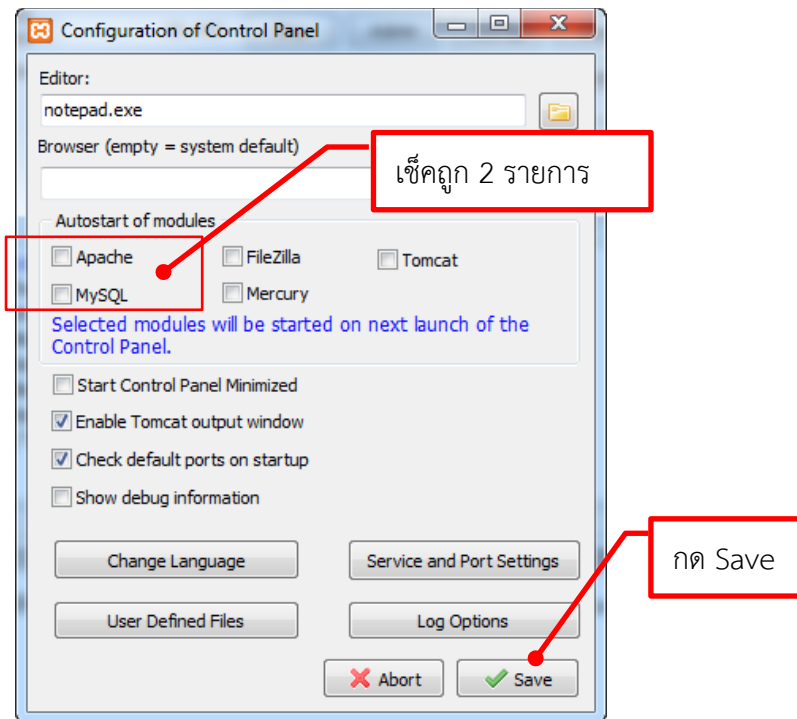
Configuration of Control Panel

Editor:

notepad.exe

Browser (empty = system default)

เช็คถูก 2 รายการ

Autostart of modules

Apache

MySQL

FileZilla

Mercury

Tomcat

Selected modules will be started on next launch of the Control Panel.

Start Control Panel Minimized

Enable Tomcat output window

Check default ports on startup

Show debug information

Change Language

Service and Port Settings

กด Save

User Defined Files

Log Options

Abort

Save